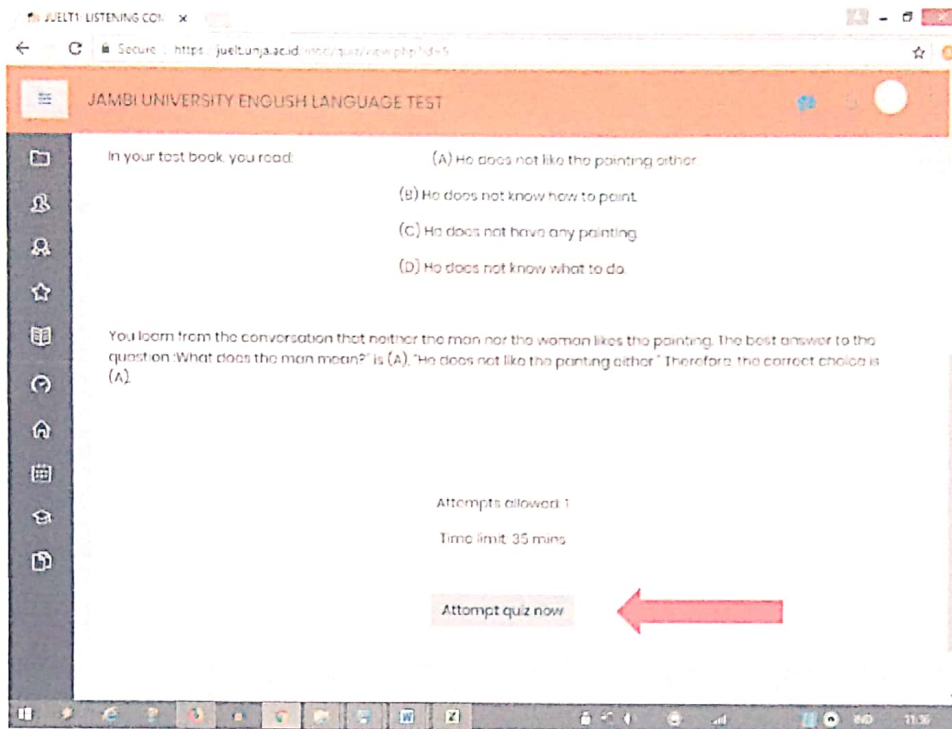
JUELT1: LISTENING CO ×

Secure | https://juelt.unja.ac.id/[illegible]

JAMBI UNIVERSITY ENGLISH LANGUAGE TEST

In your test book, you read:

(A) He does not like the painting either

(B) He does not know how to paint

(C) He does not have any painting

(D) He does not know what to do

You learn from the conversation that neither the man nor the woman likes the painting. The best answer to the question 'What does the man mean?' is (A), "He does not like the painting either." Therefore, the correct choice is (A).

Attempts allowed: 1

Time limit: 35 mins

Attempt quiz now

IND 11:36